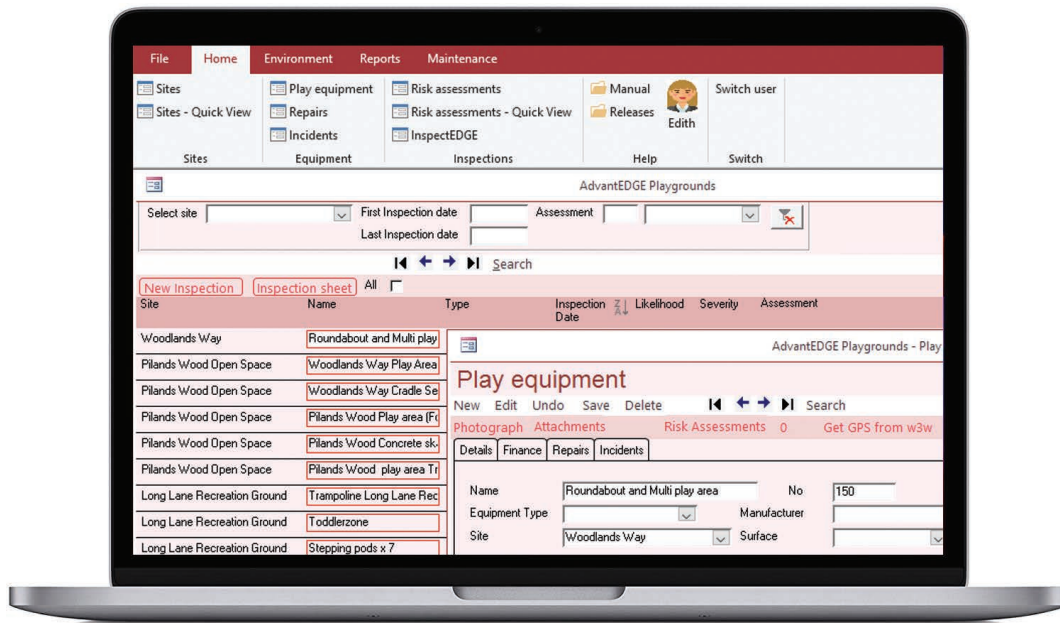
File Home Environment Reports Maintenance

Sites
Sites - Quick View
Sites

Play equipment
Repairs
Incidents
Equipment

Risk assessments
Risk assessments - Quick View
InspectEDGE
Inspections

Manual
Releases
Edith
Help

Switch user
Switch

AdvantEDGE Playgrounds

Select site
First Inspection date
Last Inspection date
Assessment

Search

New Inspection Inspection sheet All

| Site | Name | Type | Inspection Date | Likelihood | Severity | Assessment |
|---|---|---|---|---|---|---|
| Woodlands Way | Roundabout and Multi play | | | | | |
| Pilands Wood Open Space | Woodlands Way Play Area | | | | | |
| Pilands Wood Open Space | Woodlands Way Cradle Se | | | | | |
| Pilands Wood Open Space | Pilands Wood Play area (Fc | | | | | |
| Pilands Wood Open Space | Pilands Wood Concrete sk. | | | | | |
| Pilands Wood Open Space | Pilands Wood play area Tr | | | | | |
| Long Lane Recreation Ground | Trampoline Long Lane Rec | | | | | |
| Long Lane Recreation Ground | Toddlerzone | | | | | |
| Long Lane Recreation Ground | Stepping pods x 7 | | | | | |

AdvantEDGE Playgrounds - Play

Play equipment

New Edit Undo Save Delete Search

Photograph Attachments Risk Assessments 0 Get GPS from w3w

Details Finance Repairs Incidents

Name Roundabout and Multi play area No 150
Equipment Type Manufacturer
Site Woodlands Way Surface